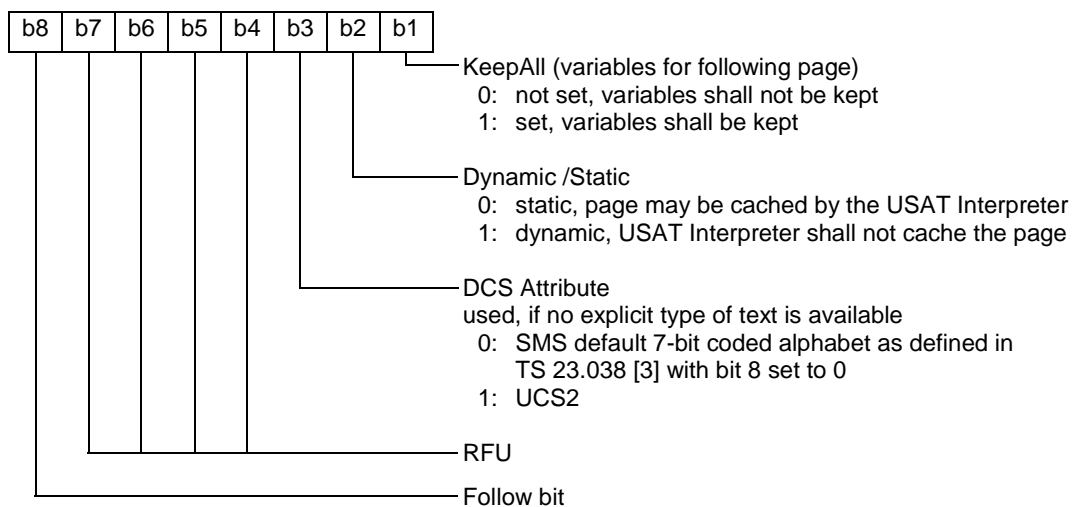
| b8 | b7 | b6 | b5 | b4 | b3 | b2 | b1 |
|---|---|---|---|---|---|---|---|

KeepAll (variables for following page)
0: not set, variables shall not be kept
1: set, variables shall be kept

Dynamic /Static
0: static, page may be cached by the USAT Interpreter
1: dynamic, USAT Interpreter shall not cache the page

DCS Attribute
used, if no explicit type of text is available
0: SMS default 7-bit coded alphabet as defined in TS 23.038 [3] with bit 8 set to 0
1: UCS2

RFU

Follow bit